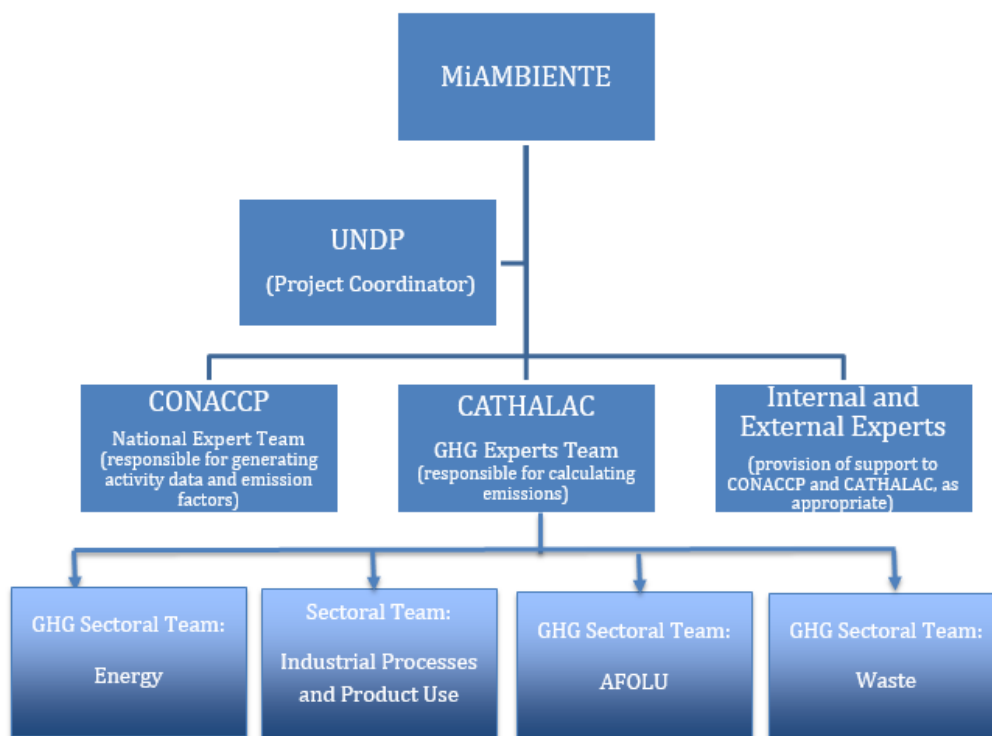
MiAMBIENTE

UNDP
(Project Coordinator)

CONACCP
National Expert Team
(responsible for generating activity data and emission factors)

CATHALAC
GHG Experts Team
(responsible for calculating emissions)

Internal and External Experts
(provision of support to CONACCP and CATHALAC, as appropriate)

GHG Sectoral Team:
Energy

Sectoral Team:
Industrial Processes and Product Use

GHG Sectoral Team:
AFOLU

GHG Sectoral Team:
Waste